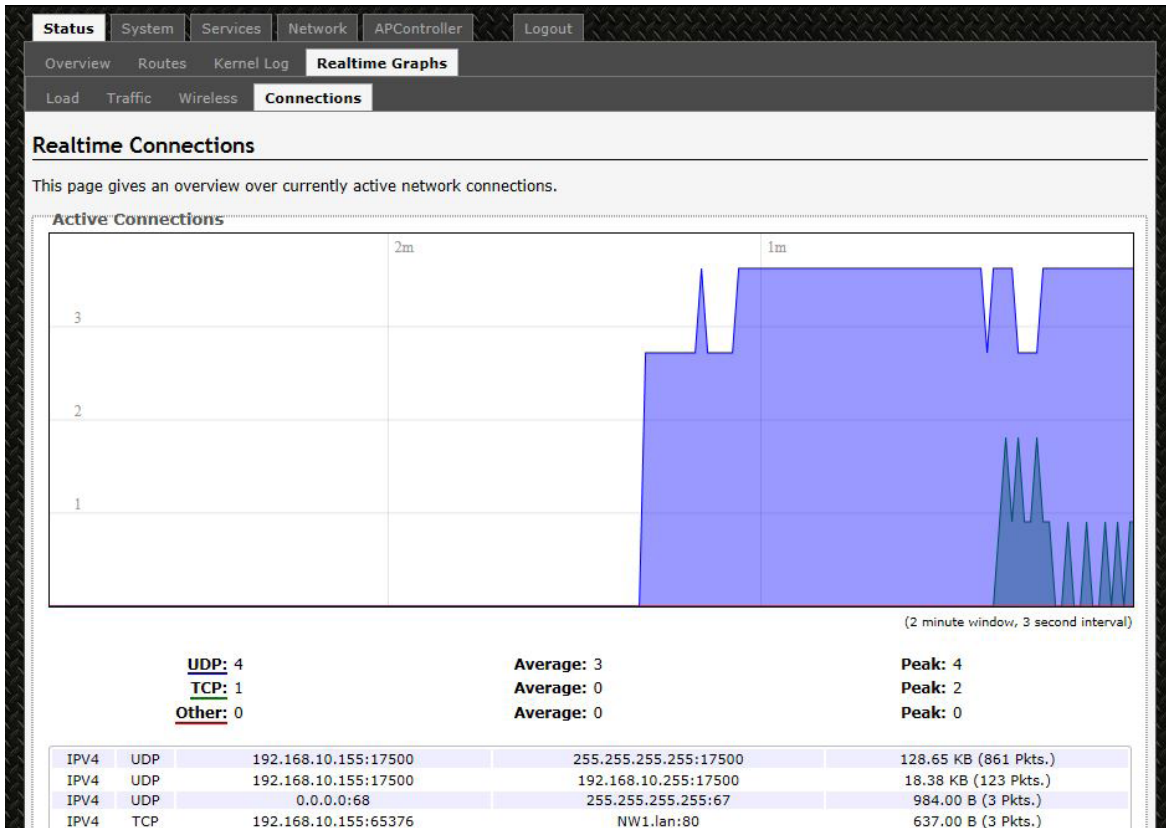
Status System Services Network APController Logout

Overview Routes Kernel Log Realtime Graphs

Load Traffic Wireless Connections

Realtime Connections

This page gives an overview over currently active network connections.

Active Connections

2m 1m

3

2

1

(2 minute window, 3 second interval)

UDP: 4 Average: 3 Peak: 4

TCP: 1 Average: 0 Peak: 2

Other: 0 Average: 0 Peak: 0

| IPV4 | UDP | 192.168.10.155:17500 | 255.255.255.255:17500 | 128.65 KB (861 Pkts.) |
|---|---|---|---|---|
| IPV4 | UDP | 192.168.10.155:17500 | 192.168.10.255:17500 | 18.38 KB (123 Pkts.) |
| IPV4 | UDP | 0.0.0.0:68 | 255.255.255.255:67 | 984.00 B (3 Pkts.) |
| IPV4 | TCP | 192.168.10.155:65376 | NW1.lan:80 | 637.00 B (3 Pkts.) |